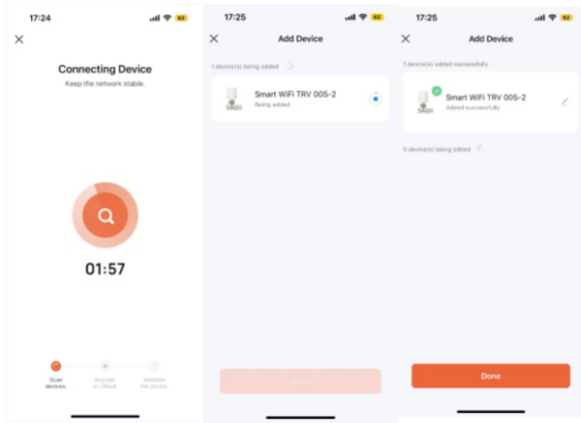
17:24

×

Connecting Device

Keep the network stable.

01:57

Scan devices.

Register on Cloud.

Initialize the device.

17:25

×

Add Device

1 device(s) being added

Smart WiFi TRV 005-2

Being added

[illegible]

17:25

×

Add Device

1 device(s) added successfully

Smart WiFi TRV 005-2

Added successfully

0 device(s) being added

Done